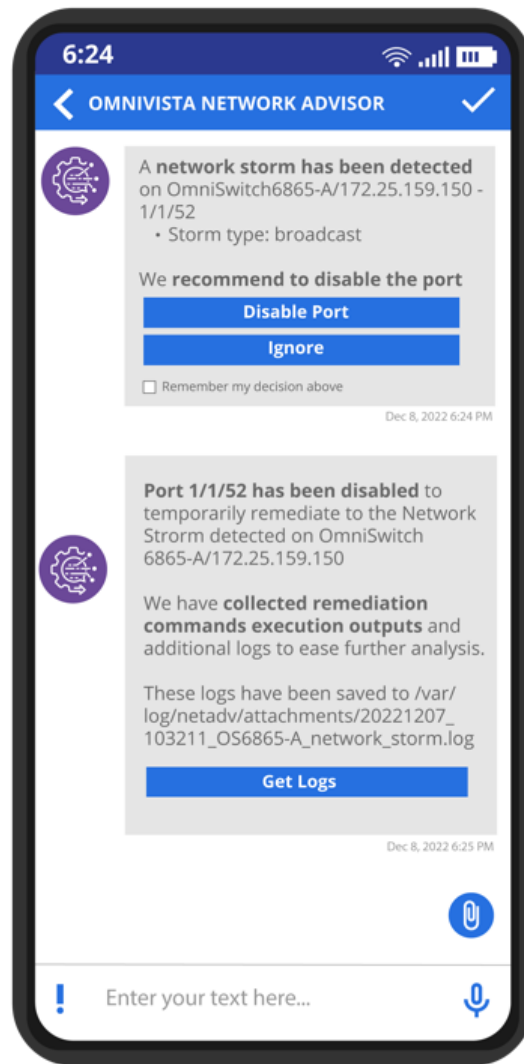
6:24

OMNIVISTA NETWORK ADVISOR

A **network storm has been detected** on OmniSwitch6865-A/172.25.159.150 - 1/1/52
• Storm type: broadcast

We **recommend to disable the port**

Disable Port

Ignore

Remember my decision above

Dec 8, 2022 6:24 PM

**Port 1/1/52 has been disabled** to temporarily remediate to the Network Strorm detected on OmniSwitch 6865-A/172.25.159.150

We have **collected remediation commands execution outputs** and additional logs to ease further analysis.

These logs have been saved to /var/log/netadv/attachments/20221207_103211_OS6865-A_network_storm.log

Get Logs

Dec 8, 2022 6:25 PM

!

Enter your text here...